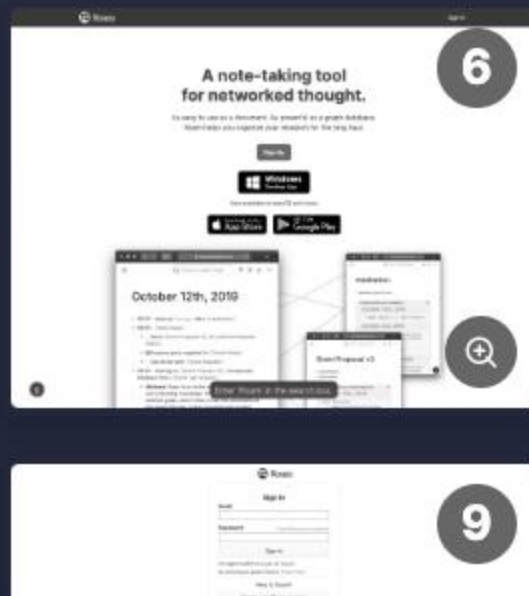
Roam

Sign in

6

A note-taking tool for networked thought.

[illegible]

Sign Up

Windows
Desktop App

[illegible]

App Store

Google Play

October 12th, 2019

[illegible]

Enter 'Roam' in the search box

Roam

Sign in

Email

Password

Sign In

9